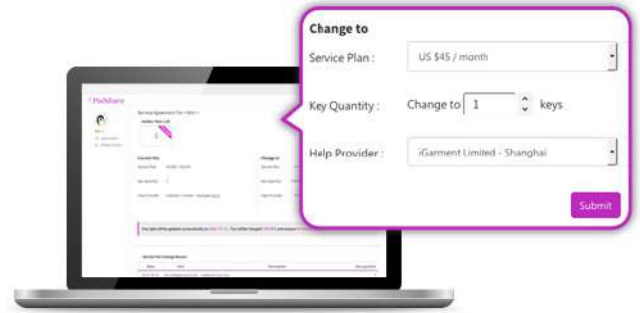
Change to

Service Plan : US $45 / month

Key Quantity : Change to 1 keys

Help Provider : iGarment Limited - Shanghai

Submit

PickShare

Service Agreement For 1 Mm (

Current Plan

Change to

Service Plan Change Record

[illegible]